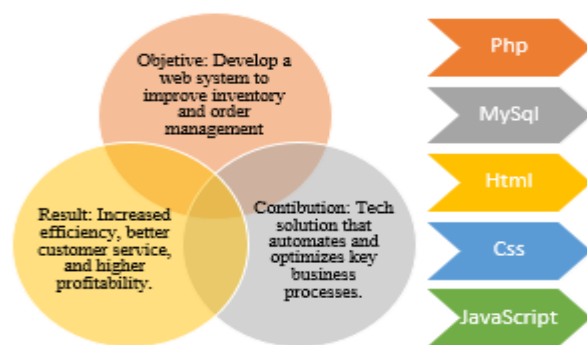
Objetive: Develop a web system to improve inventory and order management

Result: Increased efficiency, better customer service, and higher profitability.

Contibution: Tech solution that automates and optimizes key business processes.

Php

MySql

Html

Css

JavaScript